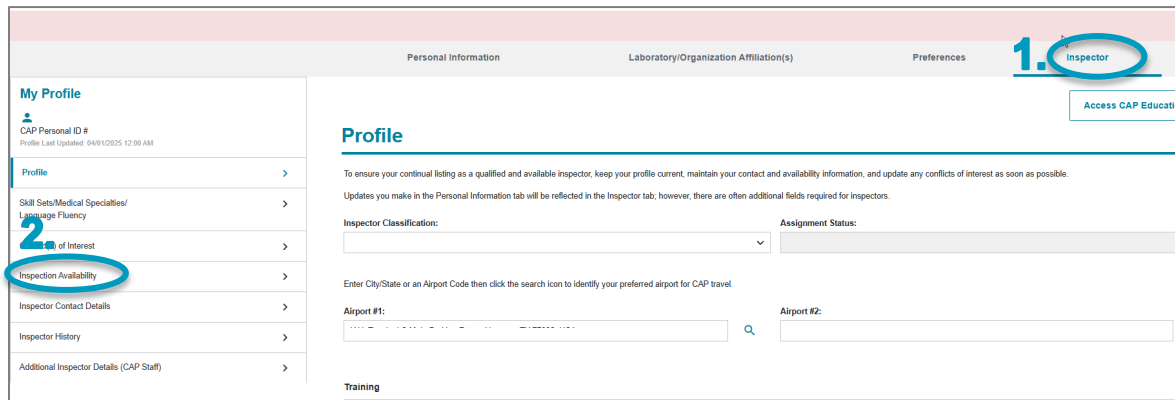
Personal Information
Laboratory/Organization Affiliation(s)
Preferences
1. Inspector

My Profile
CAP Personal ID #
Profile Last Updated: 04/01/2025 12:00 AM

Profile
Skill Sets/Medical Specialties/ Language Fluency
2. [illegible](s) of Interest
Inspection Availability
Inspector Contact Details
Inspector History
Additional Inspector Details (CAP Staff)

Access CAP Educati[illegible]

Profile

To ensure your continual listing as a qualified and available inspector, keep your profile current, maintain your contact and availability information, and update any conflicts of interest as soon as possible.

Updates you make in the Personal Information tab will be reflected in the Inspector tab; however, there are often additional fields required for inspectors.

Inspector Classification:
Assignment Status:

Enter City/State or an Airport Code then click the search icon to identify your preferred airport for CAP travel.

Airport #1:
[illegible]
Airport #2:

Training